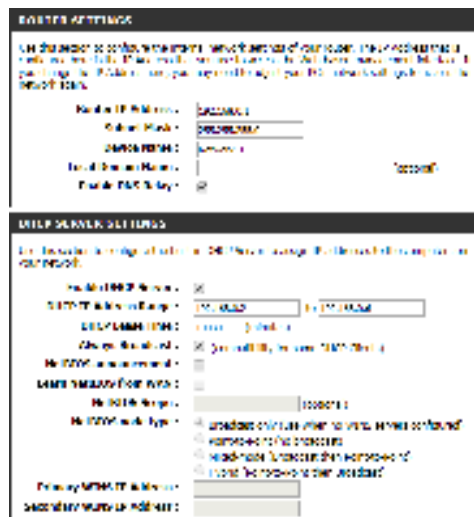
ROUTER SETTINGS

Use this section to configure the internal network settings of your router. The IP Address that is configured here is the IP Address that you use to access the Web-based management interface. If you change the IP Address here, you may need to adjust your PC's network settings to access the network again.

Router IP Address : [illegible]
Subnet Mask : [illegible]
Device Name : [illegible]
Local Domain Name : (optional)
Enable DNS Relay :

DHCP SERVER SETTINGS

Use this section to configure the built-in DHCP server to assign IP address to the computers on your network.

Enable DHCP Server :
DHCP IP Address Range : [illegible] to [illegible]
DHCP Lease Time : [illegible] (minutes)
Always broadcast : (compatibility for some DHCP Clients)
NetBIOS announcement :
Learn NetBIOS from WAN :
NetBIOS Scope : (optional)
NetBIOS node type : Broadcast only (use when no WINS servers configured)
Point-to-Point (no broadcast)
Mixed-mode (Broadcast then Point-to-Point)
Hybrid (Point-to-Point then Broadcast)
Primary WINS IP Address :
Secondary WINS IP Address :